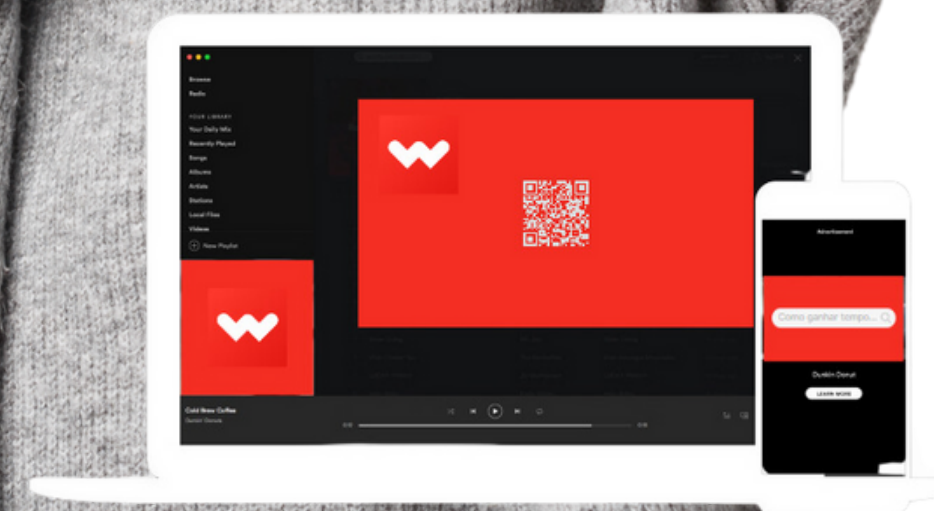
Browse
Radio
YOUR LIBRARY
Your Daily Mix
Recently Played
Songs
Albums
Artists
Stations
Local Files
Videos
New Playlist
Cold Brew Coffee
Dunkin Donuts
Advertisement
Como ganhar tempo...
Dunkin Donut
LEARN MORE